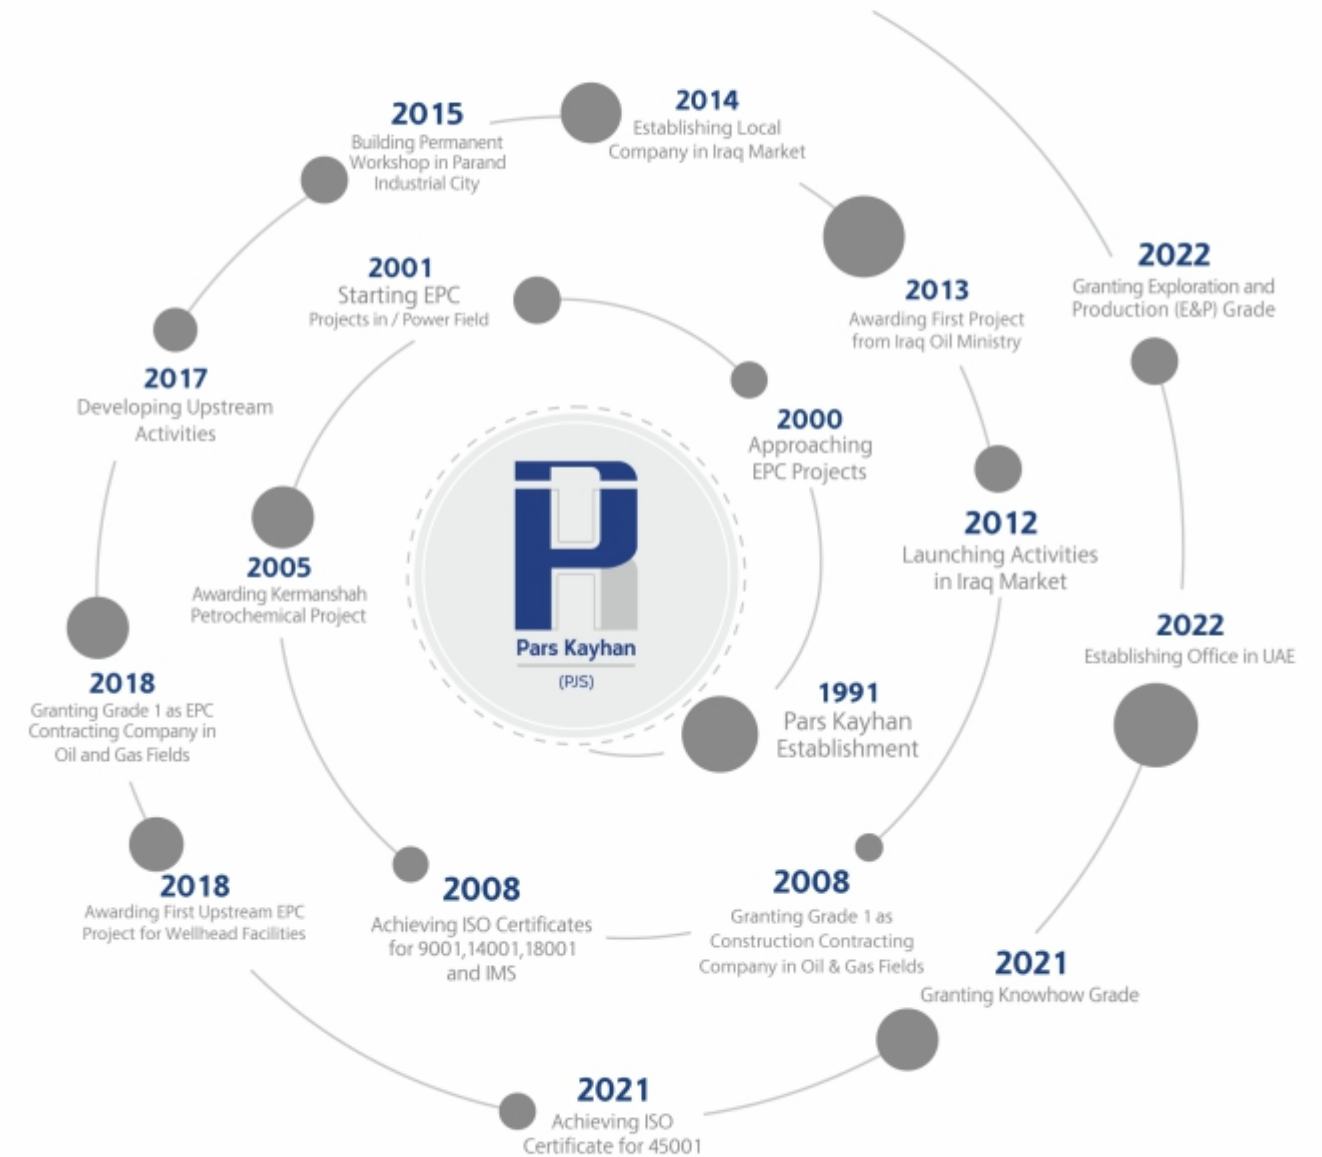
Pars Kayhan
(PJS)

1991
Pars Kayhan Establishment

2000
Approaching EPC Projects

2001
Starting EPC Projects in / Power Field

2005
Awarding Kermanshah Petrochemical Project

2008
Achieving ISO Certificates for 9001,14001,18001 and IMS

2008
Granting Grade 1 as Construction Contracting Company in Oil & Gas Fields

2012
Launching Activities in Iraq Market

2013
Awarding First Project from Iraq Oil Ministry

2014
Establishing Local Company in Iraq Market

2015
Building Permanent Workshop in Parand Industrial City

2017
Developing Upstream Activities

2018
Granting Grade 1 as EPC Contracting Company in Oil and Gas Fields

2018
Awarding First Upstream EPC Project for Wellhead Facilities

2021
Achieving ISO Certificate for 45001

2021
Granting Knowhow Grade

2022
Establishing Office in UAE

2022
Granting Exploration and Production (E&P) Grade